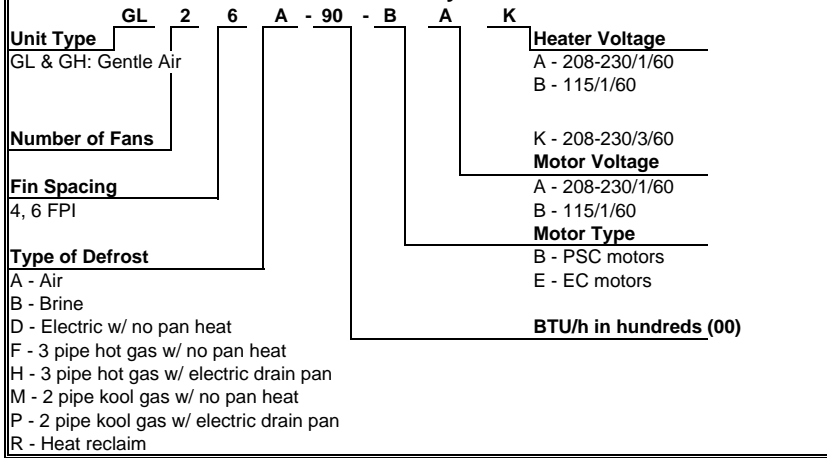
GL 2 6 A - 90 - B A K

Unit Type
GL & GH: Gentle Air

Number of Fans

Fin Spacing
4, 6 FPI

Type of Defrost
A - Air
B - Brine
D - Electric w/ no pan heat
F - 3 pipe hot gas w/ no pan heat
H - 3 pipe hot gas w/ electric drain pan
M - 2 pipe kool gas w/ no pan heat
P - 2 pipe kool gas w/ electric drain pan
R - Heat reclaim

Heater Voltage
A - 208-230/1/60
B - 115/1/60

K - 208-230/3/60

Motor Voltage
A - 208-230/1/60
B - 115/1/60

Motor Type
B - PSC motors
E - EC motors

BTU/h in hundreds (00)